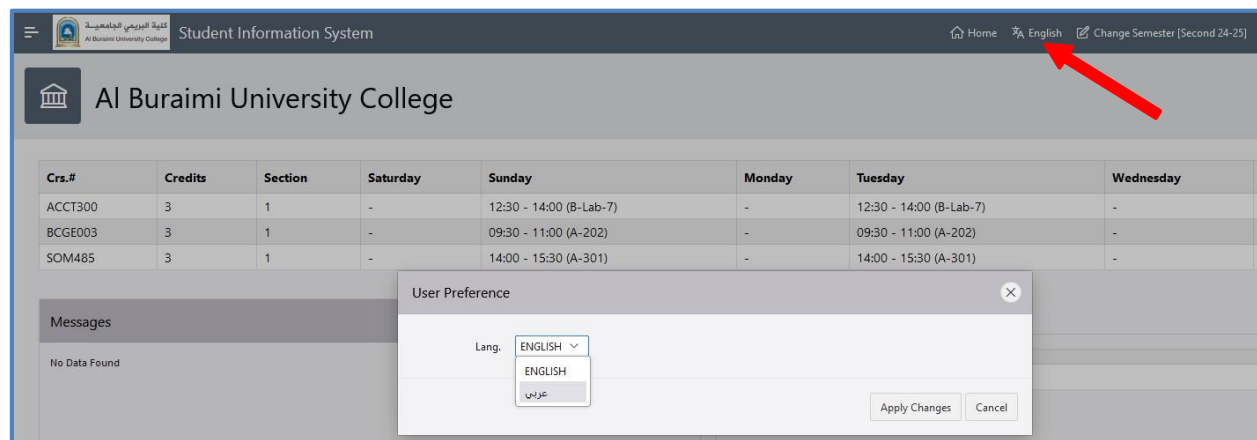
كلية البريمي الجامعية
Al Buraimi University College
Student Information System

Home English Change Semester [Second 24-25]

Al Buraimi University College

| Crs.# | Credits | Section | Saturday | Sunday | Monday | Tuesday | Wednesday |
|---|---|---|---|---|---|---|---|
| ACCT300 | 3 | 1 | - | 12:30 - 14:00 (B-Lab-7) | - | 12:30 - 14:00 (B-Lab-7) | - |
| BCGE003 | 3 | 1 | - | 09:30 - 11:00 (A-202) | - | 09:30 - 11:00 (A-202) | - |
| SOM485 | 3 | 1 | - | 14:00 - 15:30 (A-301) | - | 14:00 - 15:30 (A-301) | - |

Messages

No Data Found

User Preference

Lang. ENGLISH

ENGLISH
عربي

Apply Changes Cancel